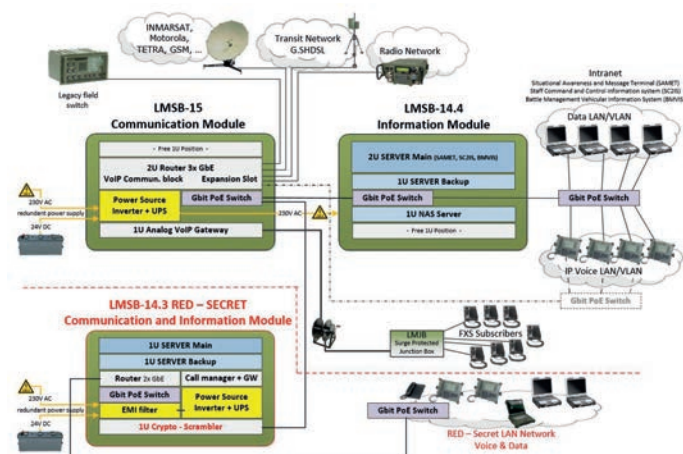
INMARSAT, Motorola, TETRA, GSM, ...

Transit Network G.SHDSL

Radio Network

Legacy field switch

Intranet

Situational Awareness and Message Terminal (SAMET)
Staff Command and Control information system (SC2IS)
Battle Management Vehicular information System (BMVIS)

LMSB-15
Communication Module

- Free 1U Position -

2U Router 3x GbE
VoIP Commun. block
Expansion Slot

Power Source Inverter + UPS

Gbit PoE Switch

1U Analog VoIP Gateway

230V AC
redundant power supply
24V DC

230V AC

LMSB-14.4
Information Module

2U SERVER Main (SAMET, SC2IS, BMVIS)

1U SERVER Backup

Gbit PoE Switch

1U NAS Server

- Free 1U Position -

Data LAN/VLAN

Gbit PoE Switch

IP Voice LAN/VLAN

Gbit PoE Switch

LMSB-14.3 RED – SECRET
Communication and Information Module

1U SERVER Main

1U SERVER Backup

Router 2x GbE

Call manager + GW

Gbit PoE Switch

EMI filter

Power Source Inverter + UPS

1U Crypto - Scrambler

230V AC
redundant power supply
24V DC

LMJB
Surge Protected Junction Box

FXS Subscribers

Gbit PoE Switch

RED – Secret LAN Network
Voice & Data